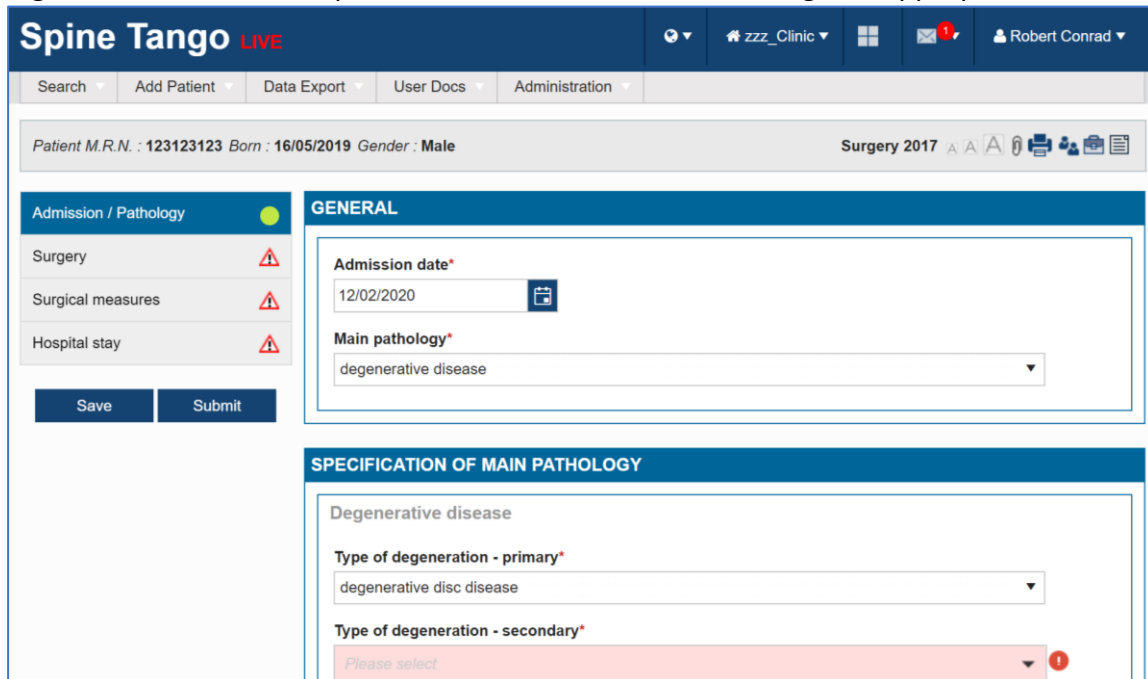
Spine Tango LIVE

zzz_Clinic

1

Robert Conrad

Search | Add Patient | Data Export | User Docs | Administration

Patient M.R.N. : 123123123 Born : 16/05/2019 Gender : Male

Surgery 2017 A A A

Admission / Pathology

Surgery

Surgical measures

Hospital stay

Save | Submit

GENERAL

Admission date*

12/02/2020

Main pathology*

degenerative disease

SPECIFICATION OF MAIN PATHOLOGY

Degenerative disease

Type of degeneration - primary*

degenerative disc disease

Type of degeneration - secondary*

Please select